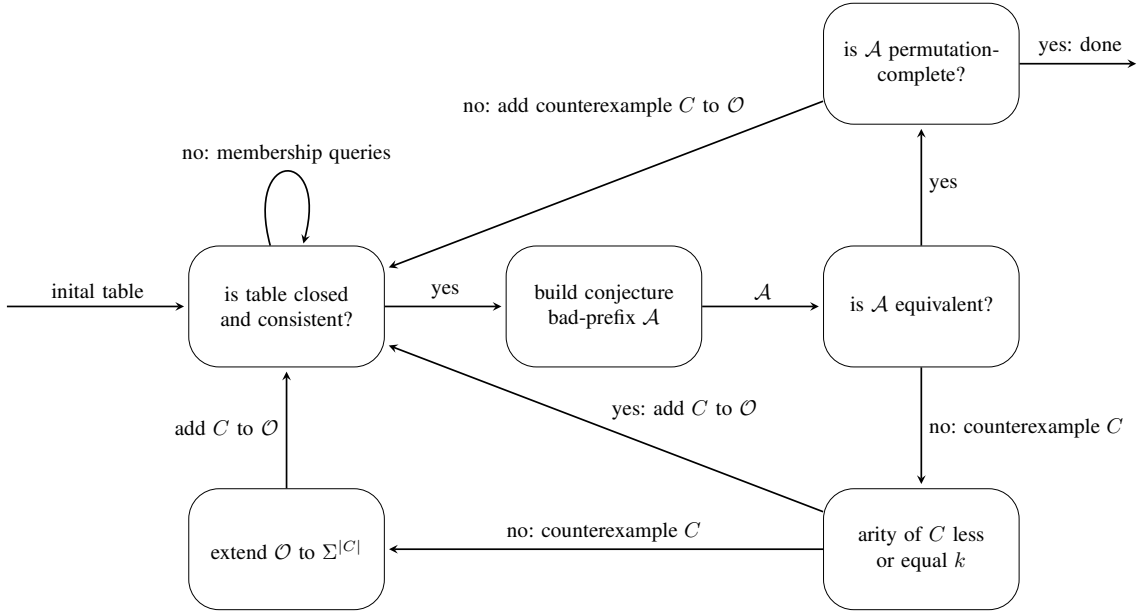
is $\mathcal{A}$ permutation-complete?

yes: done

no: add counterexample $C$ to $\mathcal{O}$

no: membership queries

yes

inital table

is table closed and consistent?

yes

build conjecture bad-prefix $\mathcal{A}$

$\mathcal{A}$

is $\mathcal{A}$ equivalent?

yes: add $C$ to $\mathcal{O}$

add $C$ to $\mathcal{O}$

no: counterexample $C$

extend $\mathcal{O}$ to $\Sigma^{|C|}$

no: counterexample $C$

arity of $C$ less or equal $k$